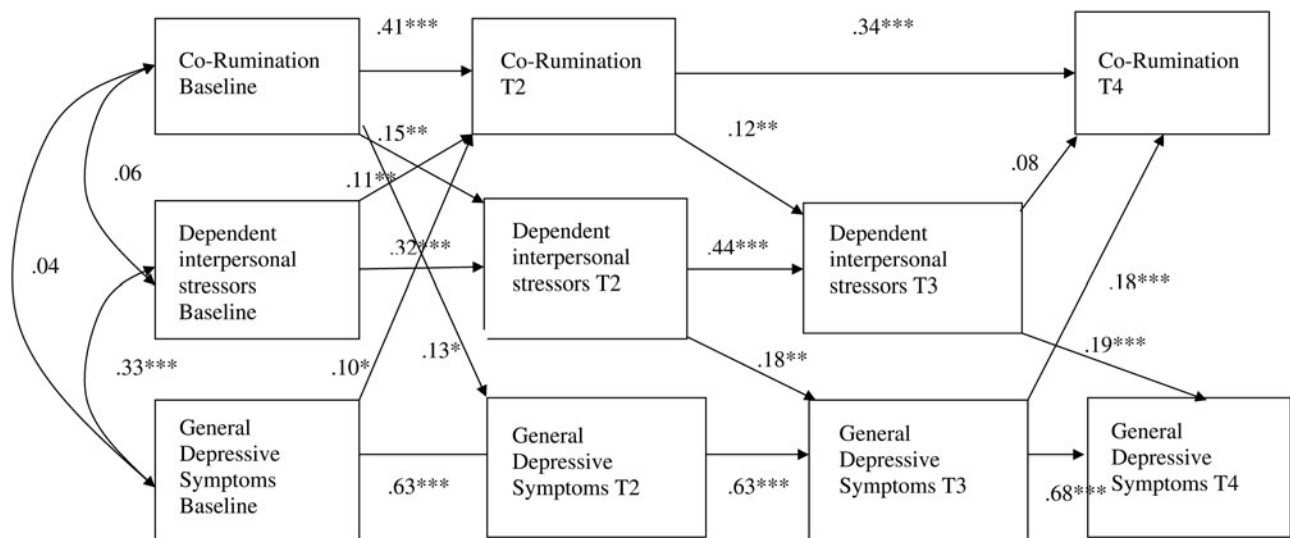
Co-Rumination Baseline

.41***

Co-Rumination T2

.34***

Co-Rumination T4

.15**

.12**

.06

.11**

.08

Dependent interpersonal stressors Baseline

.32***

Dependent interpersonal stressors T2

.44***

Dependent interpersonal stressors T3

.04

.18***

.33***

.13*

.18**

.19***

.10*

General Depressive Symptoms Baseline

General Depressive Symptoms T2

General Depressive Symptoms T3

General Depressive Symptoms T4

.63***

.63***

.68***